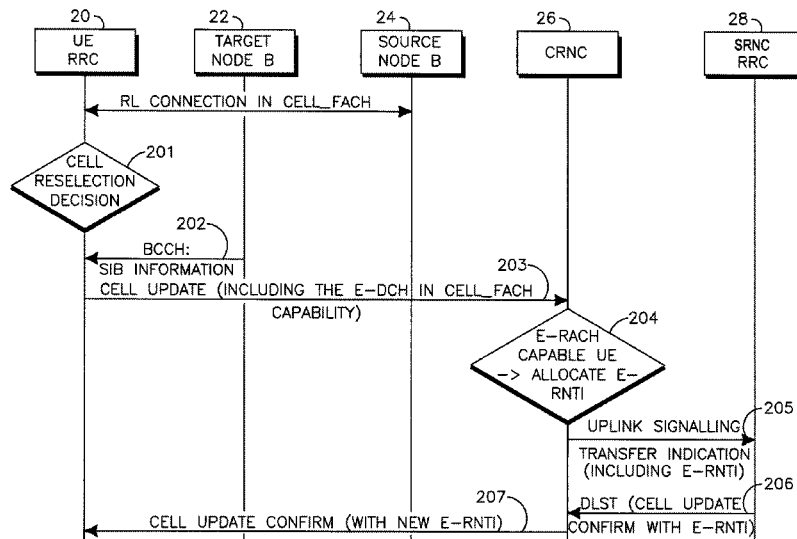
20
UE RRC

22
TARGET NODE B

24
SOURCE NODE B

26
CRNC

28
SRNC RRC

RL CONNECTION IN CELL_FACH

201
CELL RESELECTION DECISION

202
BCCH:
SIB INFORMATION

203
CELL UPDATE (INCLUDING THE E-DCH IN CELL_FACH CAPABILITY)

204
E-RACH CAPABLE UE -> ALLOCATE E-RNTI

205
UPLINK SIGNALLING TRANSFER INDICATION (INCLUDING E-RNTI)

206
DLST (CELL UPDATE CONFIRM WITH E-RNTI)

207
CELL UPDATE CONFIRM (WITH NEW E-RNTI)